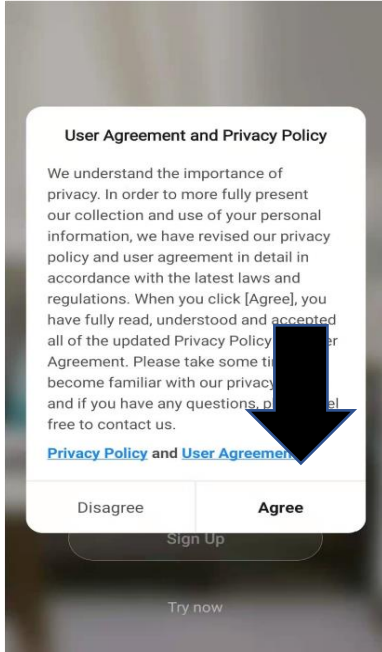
User Agreement and Privacy Policy

We understand the importance of privacy. In order to more fully present our collection and use of your personal information, we have revised our privacy policy and user agreement in detail in accordance with the latest laws and regulations. When you click [Agree], you have fully read, understood and accepted all of the updated Privacy Policy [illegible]er Agreement. Please take some ti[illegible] become familiar with our privacy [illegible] and if you have any questions, p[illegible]el free to contact us.

Privacy Policy and User Agreeme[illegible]

Disagree

Agree

Sign Up

Try now